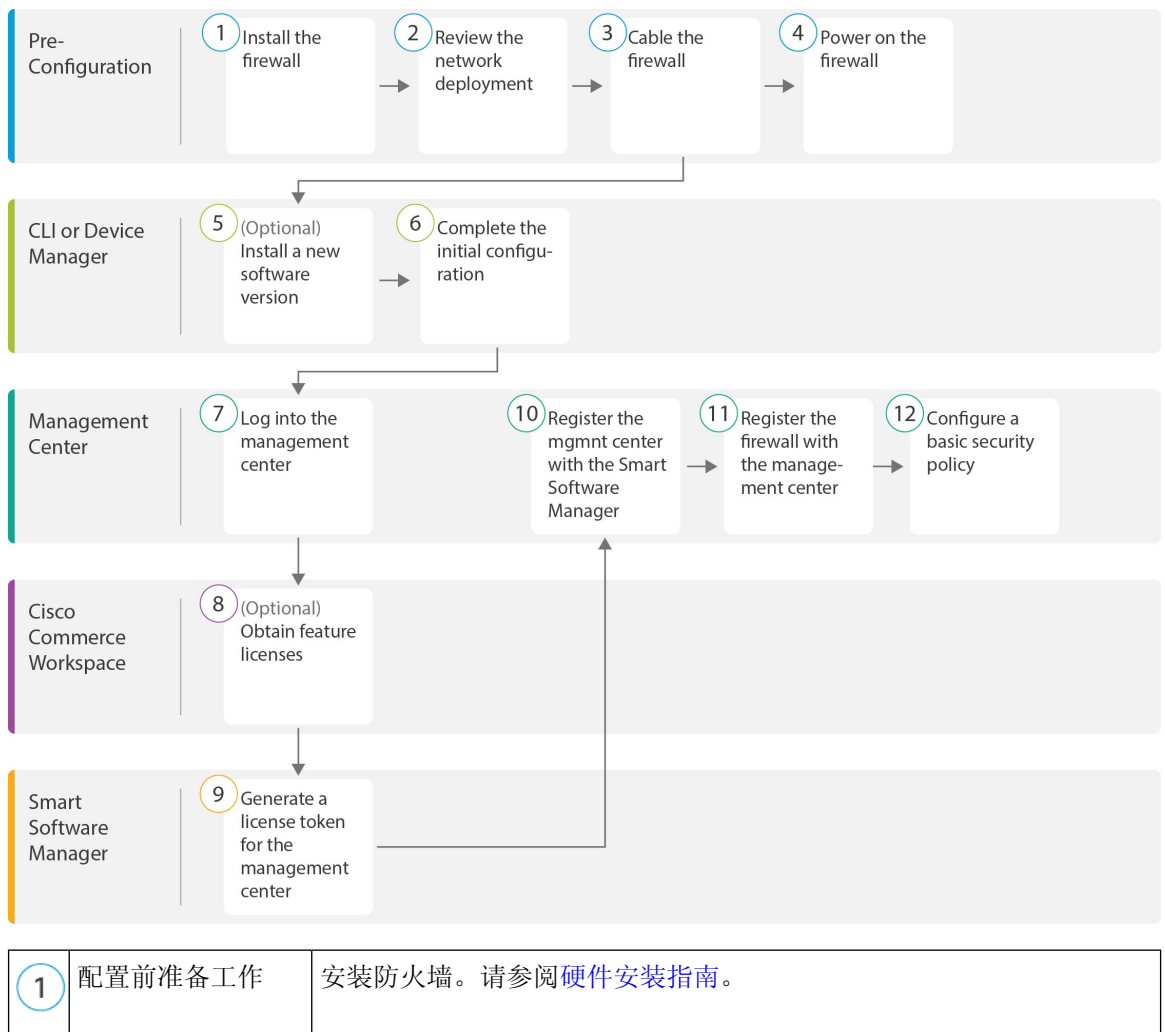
Pre-Configuration

1 Install the firewall

2 Review the network deployment

3 Cable the firewall

4 Power on the firewall

CLI or Device Manager

5 (Optional) Install a new software version

6 Complete the initial configuration

Management Center

7 Log into the management center

10 Register the mgmnt center with the Smart Software Manager

11 Register the firewall with the management center

12 Configure a basic security policy

Cisco Commerce Workspace

8 (Optional) Obtain feature licenses

Smart Software Manager

9 Generate a license token for the management center

| 1 | 配置前准备工作 | 安装防火墙。请参阅硬件安装指南。 |
|---|---|---|